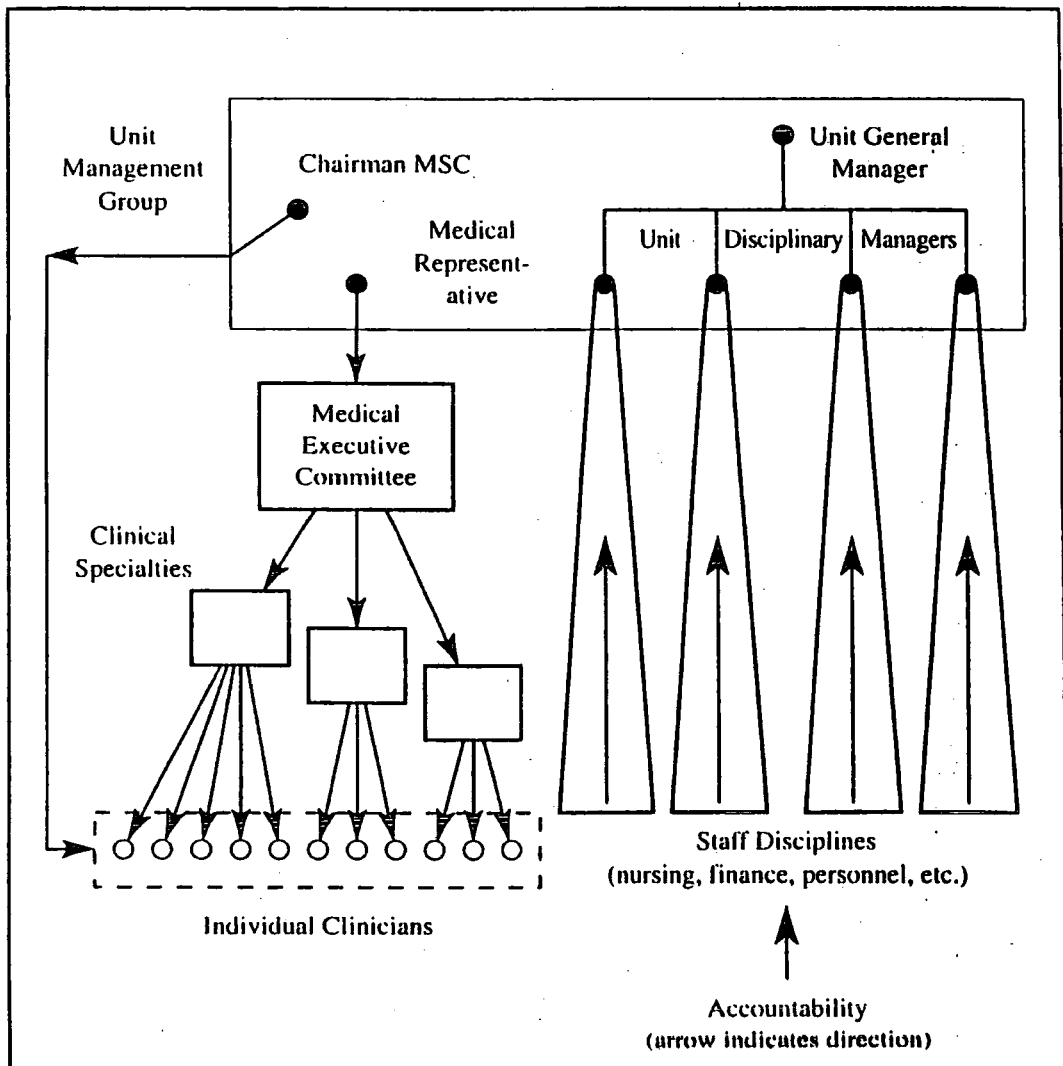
Unit Management Group

Chairman MSC

Unit General Manager

Medical Representative

Unit Disciplinary Managers

Medical Executive Committee

Clinical Specialties

Individual Clinicians

Staff Disciplines (nursing, finance, personnel, etc.)

Accountability (arrow indicates direction)